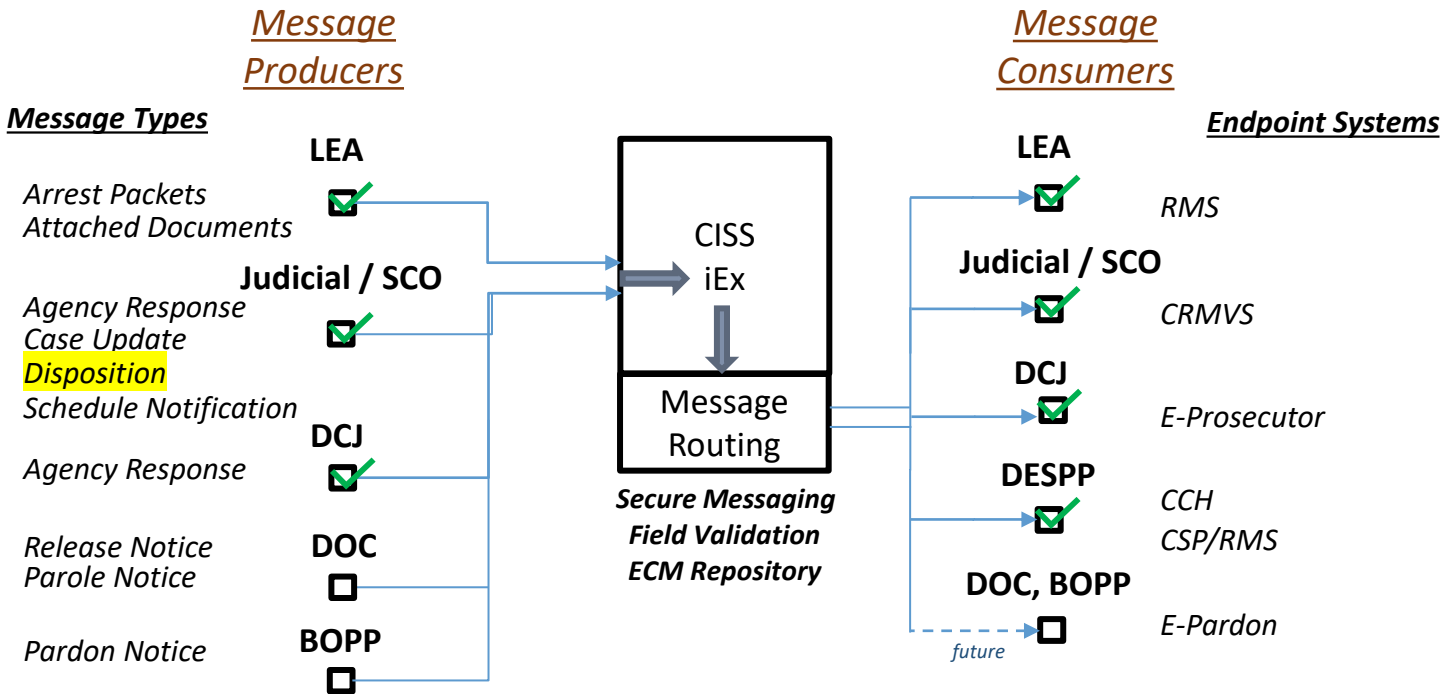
Message Producers

Message Consumers

Message Types

Endpoint Systems

LEA

Arrest Packets
Attached Documents

Judicial / SCO

Agency Response
Case Update
Disposition
Schedule Notification

DCJ

Agency Response

Release Notice
Parole Notice

DOC

Pardon Notice

BOPP

CISS
iEx

Message Routing

Secure Messaging
Field Validation
ECM Repository

LEA

RMS

Judicial / SCO

CRMVS

DCJ

E-Prosecutor

DESPP

CCH
CSP/RMS

DOC, BOPP

future

E-Pardon